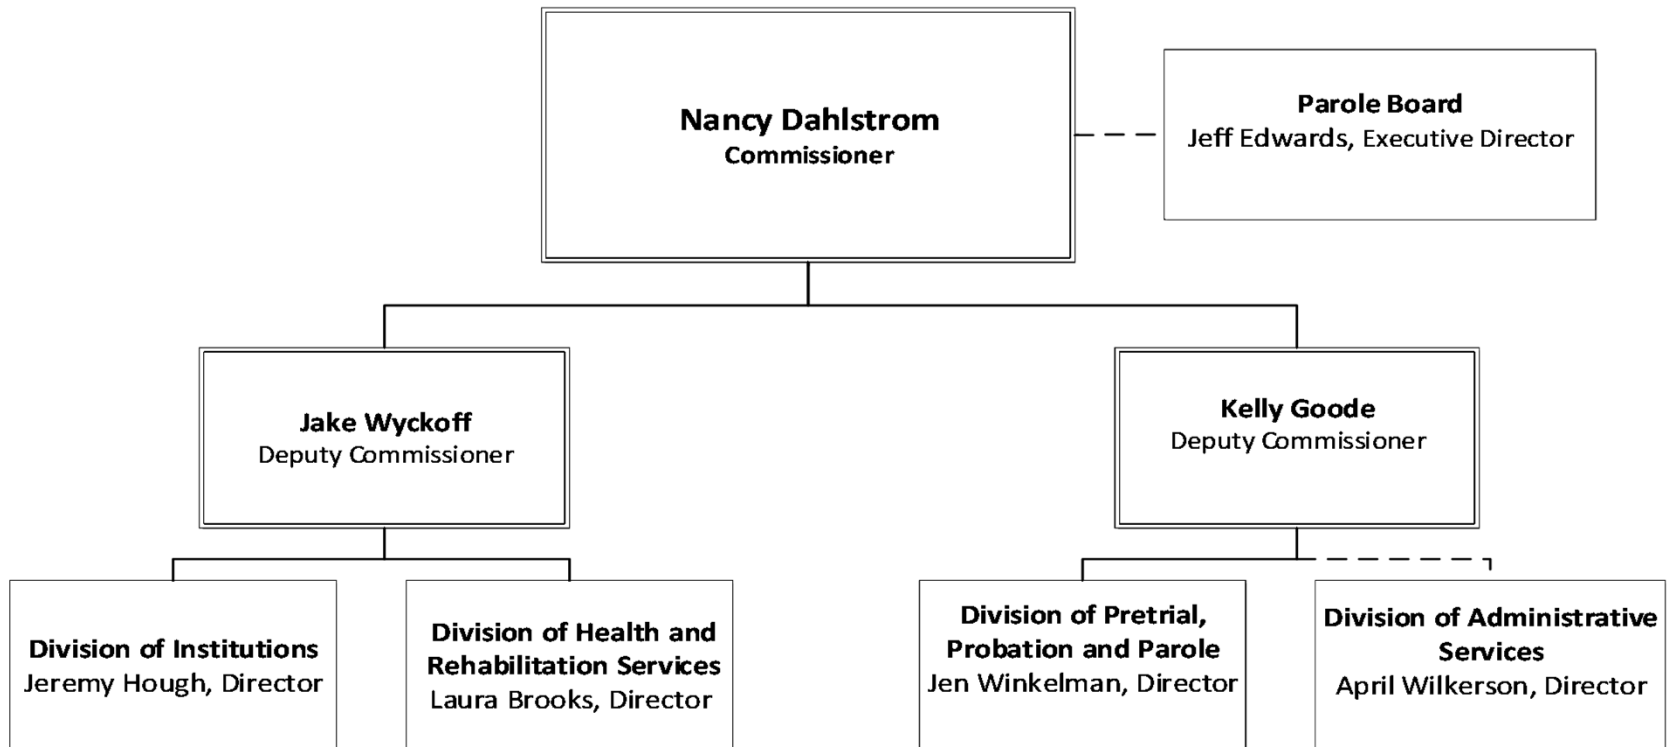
Nancy Dahlstrom
Commissioner

Parole Board
Jeff Edwards, Executive Director

Jake Wyckoff
Deputy Commissioner

Kelly Goode
Deputy Commissioner

Division of Institutions
Jeremy Hough, Director

Division of Health and Rehabilitation Services
Laura Brooks, Director

Division of Pretrial, Probation and Parole
Jen Winkelman, Director

Division of Administrative Services
April Wilkerson, Director